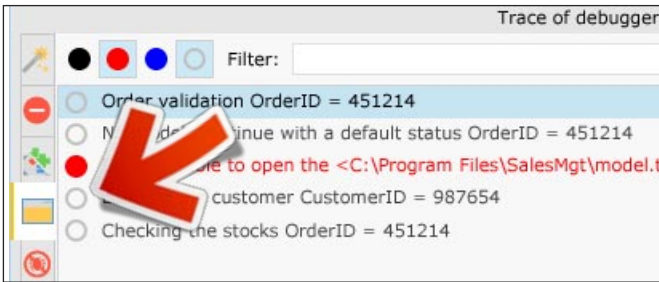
Trace of debugger

Filter:

Order validation OrderID = 451214

M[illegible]inue with a default status OrderID = 451214

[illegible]le to open the <C:\Program Files\SalesMgt\model.t

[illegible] customer CustomerID = 987654

Checking the stocks OrderID = 451214